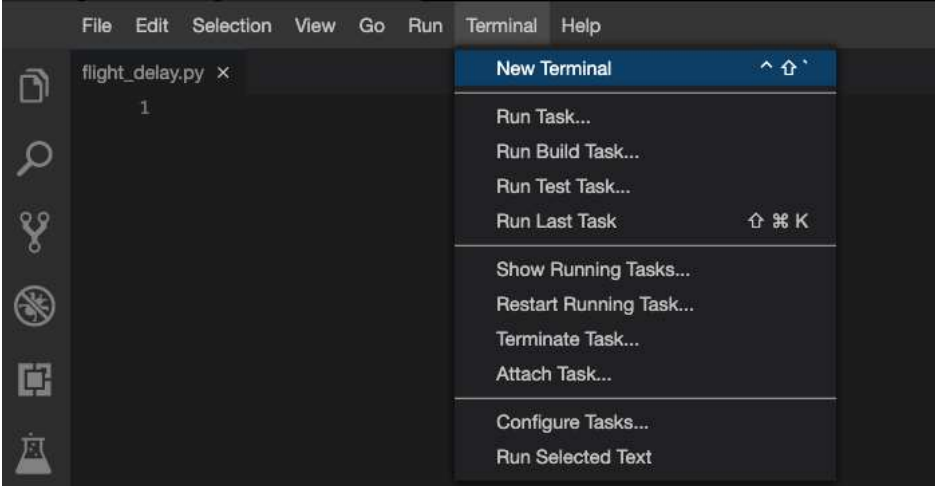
File Edit Selection View Go Run Terminal Help

flight_delay.py ×

1

New Terminal ^⇧`

Run Task...

Run Build Task...

Run Test Task...

Run Last Task ⇧⌘K

Show Running Tasks...

Restart Running Task...

Terminate Task...

Attach Task...

Configure Tasks...

Run Selected Text